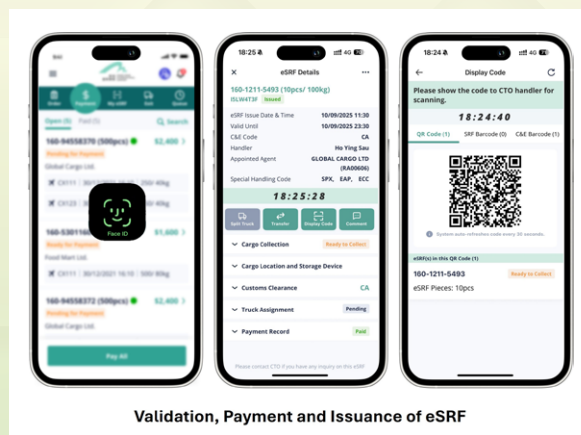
Order Payment My eSRF Exit Queue

Open (5) Paid (5) Search

160-94558370 (500pcs) $2,400

Pending for Payment

Global Cargo Ltd.

CX111 09/11/2021 16:10 250 40kg

CX123 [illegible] 40kg

160-5301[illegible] $1,600

Ready for Payment

Food Mart Ltd.

CX111 00/12/2021 16:10 500 80kg

160-94558372 (500pcs) $2,400

Pending for Payment

Global Cargo Ltd.

Pay All

Face ID

18:25

eSRF Details

160-1211-5493 (10pcs/ 100kg)

ISLW4T3F Issued

eSRF Issue Date & Time 10/09/2025 11:30

Valid Until 10/09/2025 23:30

C&E Code CA

Handler Ho Ying Sau

Appointed Agent GLOBAL CARGO LTD (RA00606)

Special Handling Code SPX, EAP, ECC

18:25:28

Split Truck Transfer Display Code Comment

Cargo Collection Ready to Collect

Cargo Location and Storage Device

Customs Clearance CA

Truck Assignment Pending

Payment Record Paid

Please contact CTO if you have any inquiry on this eSRF

18:24

Display Code

Please show the code to CTO handler for scanning.

18:24:40

QR Code (1) SRF Barcode (0) C&E Barcode (1)

System auto-refreshes code every 30 seconds.

eSRF(s) in this QR Code (1)

160-1211-5493 Ready to Collect

eSRF Pieces: 10pcs

Validation, Payment and Issuance of eSRF